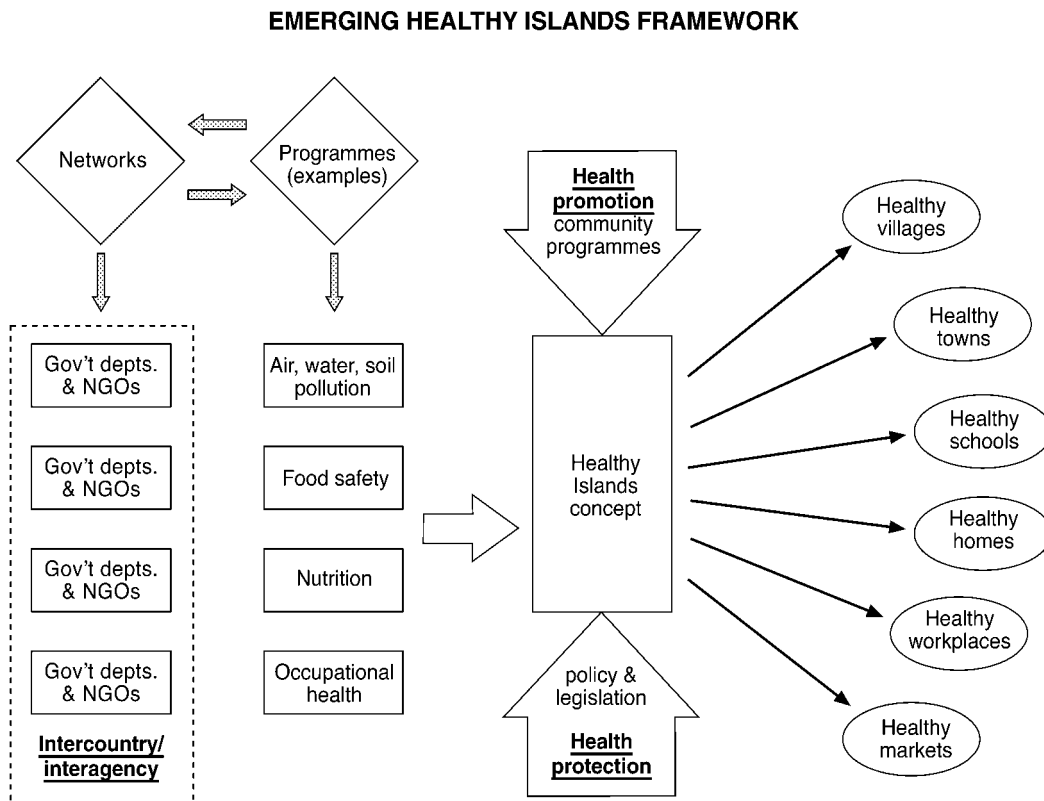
EMERGING HEALTHY ISLANDS FRAMEWORK

Networks

Programmes (examples)

Gov't depts. & NGOs

Gov't depts. & NGOs

Gov't depts. & NGOs

Gov't depts. & NGOs

Intercountry/ interagency

Air, water, soil pollution

Food safety

Nutrition

Occupational health

Health promotion community programmes

Healthy Islands concept

policy & legislation Health protection

Healthy villages

Healthy towns

Healthy schools

Healthy homes

Healthy workplaces

Healthy markets